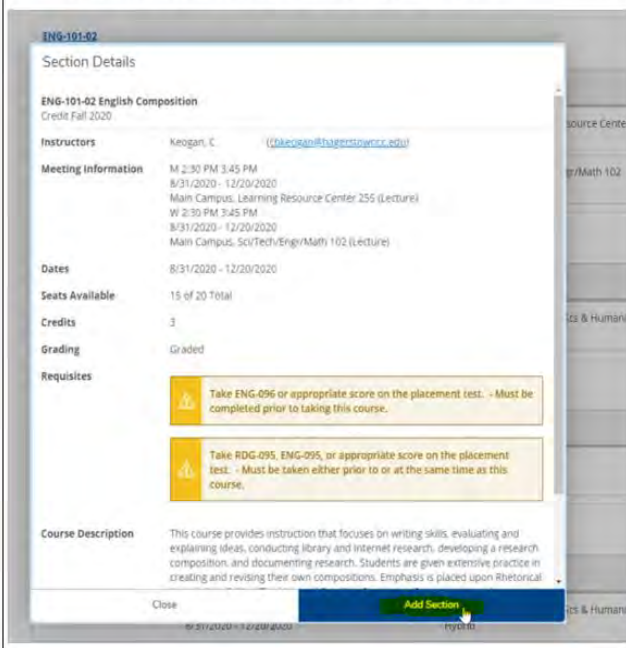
ENG-101-02

Section Details

ENG-101-02 English Composition
Credit Fall 2020

Instructors Keogan, C (ckeogan@hagerstowncc.edu)

Meeting Information M 2:30 PM 3:45 PM
8/31/2020 - 12/20/2020
Main Campus, Learning Resource Center 255 (Lecture)
W 2:30 PM 3:45 PM
8/31/2020 - 12/20/2020
Main Campus, Sci/Tech/Engr/Math 102 (Lecture)

Dates 8/31/2020 - 12/20/2020

Seats Available 15 of 20 Total

Credits 3

Grading Graded

Requisites

Take ENG-096 or appropriate score on the placement test. - Must be completed prior to taking this course.

Take RDG-095, ENG-095, or appropriate score on the placement test. - Must be taken either prior to or at the same time as this course.

Course Description This course provides instruction that focuses on writing skills, evaluating and explaining ideas, conducting library and Internet research, developing a research composition, and documenting research. Students are given extensive practice in creating and revising their own compositions. Emphasis is placed upon Rhetorical

Close

Add Section

source Cente

r/Math 102

cs & Humani

cs & Humani

8/31/2020 - 12/20/2020

Hybrid